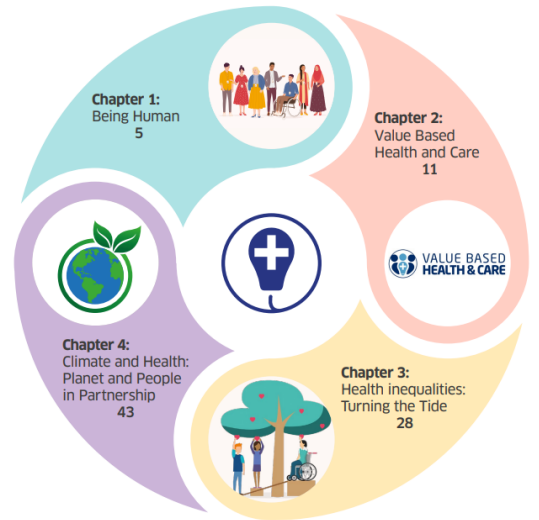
Chapter 1:
Being Human
5

Chapter 2:
Value Based
Health and Care
11

VALUE BASED
HEALTH & CARE

Chapter 3:
Health inequalities:
Turning the Tide
28

Chapter 4:
Climate and Health:
Planet and People
in Partnership
43